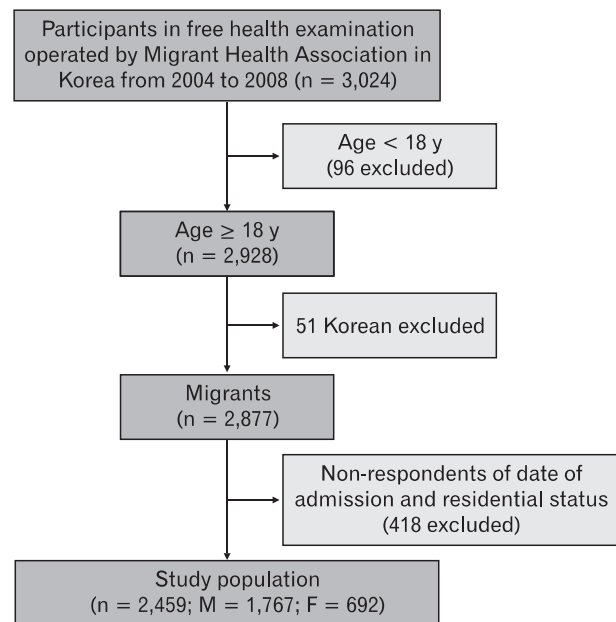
Participants in free health examination operated by Migrant Health Association in Korea from 2004 to 2008 (n = 3,024)

Age < 18 y
(96 excluded)

Age ≥ 18 y
(n = 2,928)

51 Korean excluded

Migrants
(n = 2,877)

Non-respondents of date of admission and residential status
(418 excluded)

Study population
(n = 2,459; M = 1,767; F = 692)